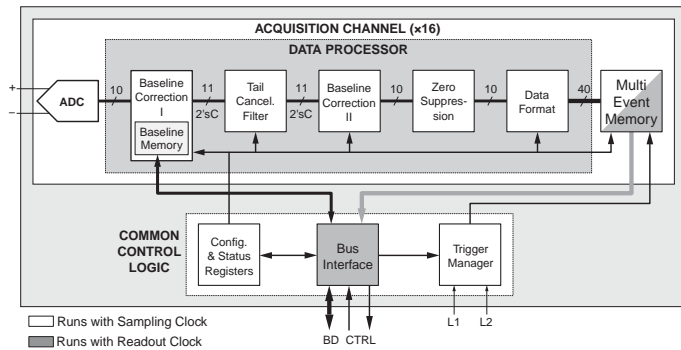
ACQUISITION CHANNEL (x16)

DATA PROCESSOR

+

−

ADC

10

Baseline Correction I

Baseline Memory

11

2'sC

Tail Cancel. Filter

11

2'sC

Baseline Correction II

10

Zero Suppression

10

Data Format

40

Multi Event Memory

COMMON CONTROL LOGIC

Config. & Status Registers

Bus Interface

Trigger Manager

L1

L2

BD

CTRL

Runs with Sampling Clock

Runs with Readout Clock